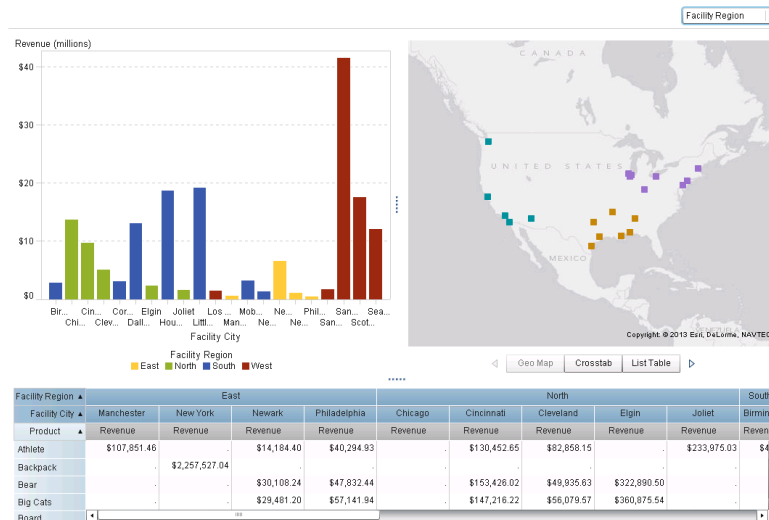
Facility Region

Revenue (millions)

$40
$30
$20
$10
$0

Bir... Chi... Cin... Clev... Cor... Dall... Elgin Hou... Joliet Littl... Los ... Man... Mob... Ne... Ne... Ne... Phil... San... San... Scot... Sea...

Facility City

Facility Region
East North South West

CANADA
UNITED STATES
MEXICO

Copyright: © 2013 Esri, DeLorme, NAVTEQ

Geo Map | Crosstab | List Table

| Facility Region | East | | | | North | | | | | South |
|---|---|---|---|---|---|---|---|---|---|---|
| Facility City | Manchester | New York | Newark | Philadelphia | Chicago | Cincinnati | Cleveland | Elgin | Joliet | Birmin |
| Product | Revenue | Revenue | Revenue | Revenue | Revenue | Revenue | Revenue | Revenue | Revenue | Reve |
| Athlete | $107,851.46 | . | $14,184.40 | $40,294.93 | . | $130,452.65 | $82,858.15 | . | $233,975.03 | $4 |
| Backpack | . | $2,257,527.04 | . | . | . | . | . | . | . | |
| Bear | . | . | $30,108.24 | $47,832.44 | . | $153,426.02 | $49,935.63 | $322,890.50 | . | |
| Big Cats | . | . | $29,481.20 | $57,141.94 | . | $147,216.22 | $56,079.57 | $360,875.54 | . | |
| Board | | | | | | | | | | |